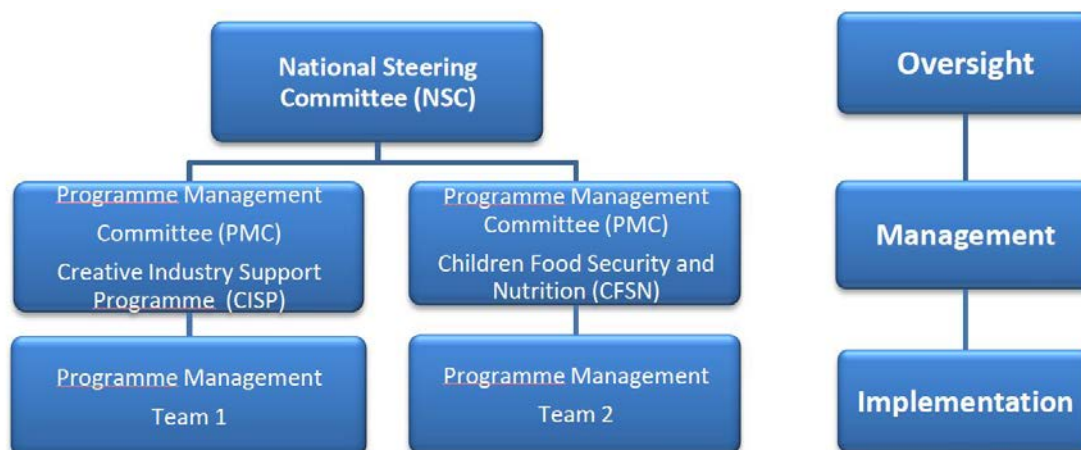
National Steering Committee (NSC)

Programme Management Committee (PMC)
Creative Industry Support Programme (CISP)

Programme Management Committee (PMC)
Children Food Security and Nutrition (CFSN)

Programme Management Team 1

Programme Management Team 2

Oversight

Management

Implementation